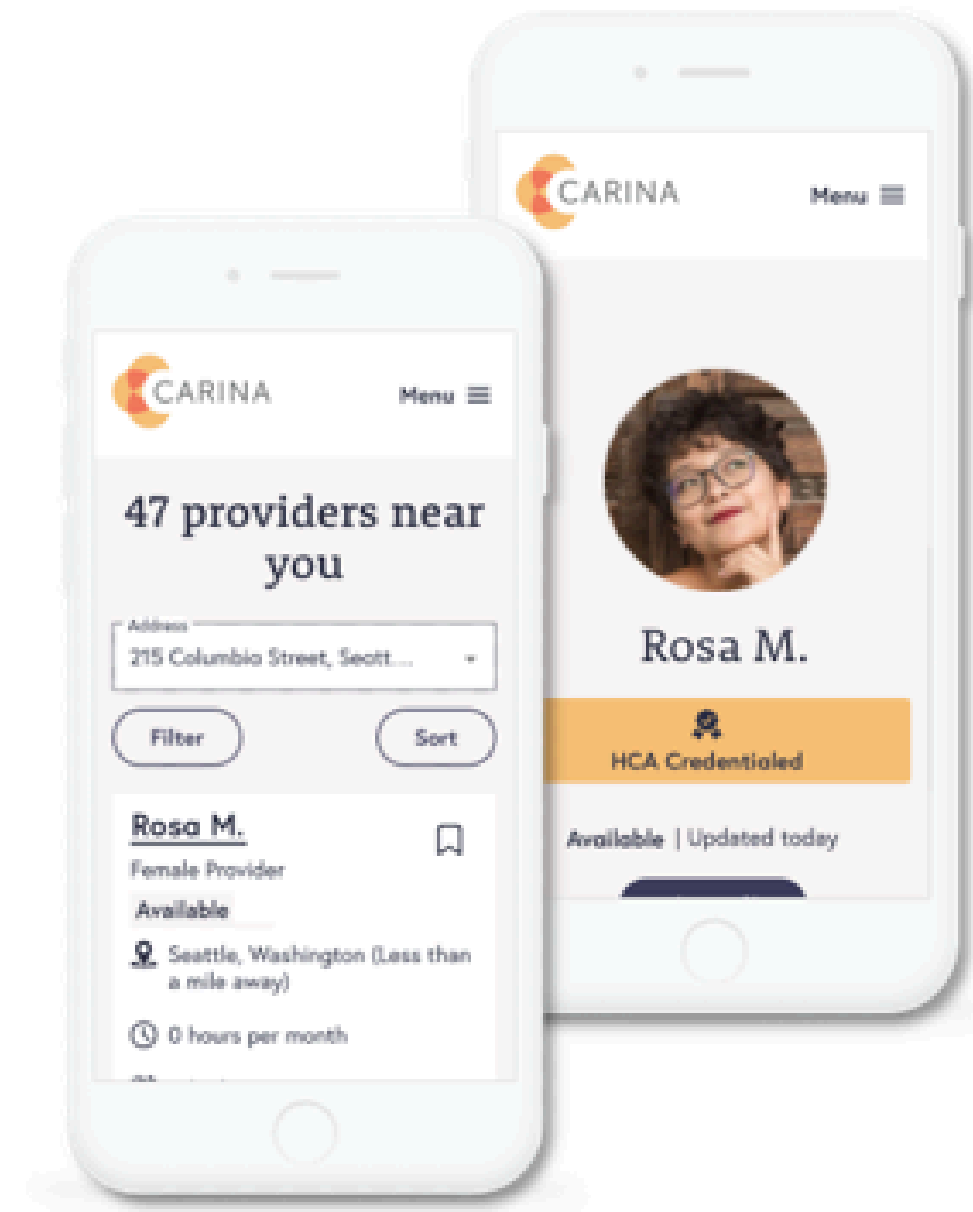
CARINA

Menu

47 providers near you

Address
215 Columbia Street, Seatt...

Filter

Sort

Rosa M.

Female Provider

Available

Seattle, Washington (Less than a mile away)

0 hours per month

CARINA

Menu

Rosa M.

HCA Credentialed

Available | Updated today